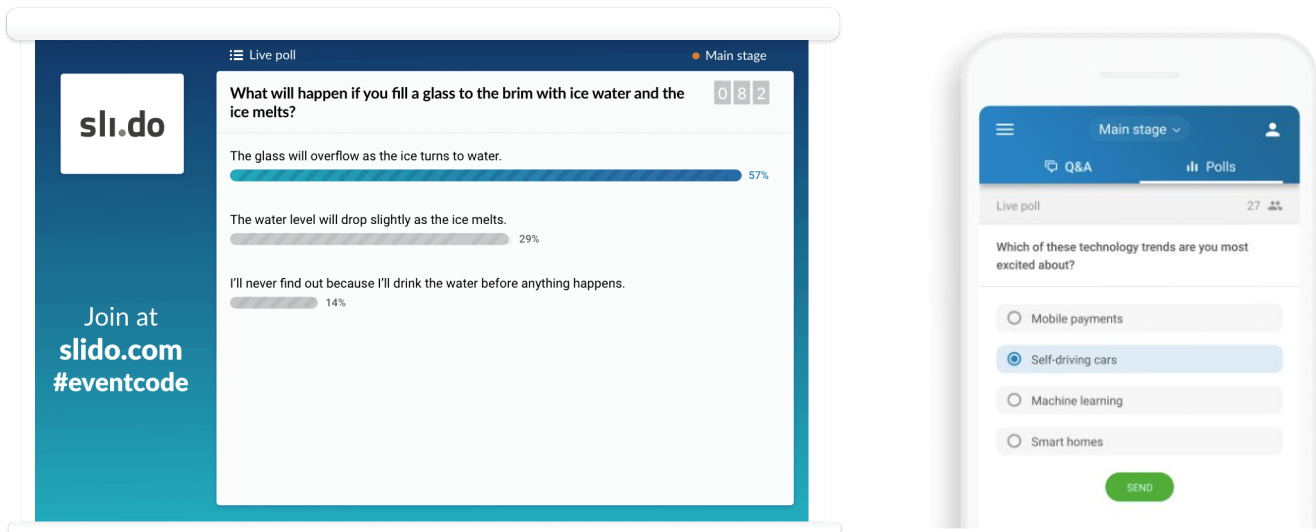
Live poll

Main stage

sli.do

What will happen if you fill a glass to the brim with ice water and the ice melts?

0 8 2

The glass will overflow as the ice turns to water.

57%

The water level will drop slightly as the ice melts.

29%

I'll never find out because I'll drink the water before anything happens.

14%

Join at
slido.com
#eventcode

Main stage

Q&A

Polls

Live poll

27

Which of these technology trends are you most excited about?

Mobile payments

Self-driving cars

Machine learning

Smart homes

SEND